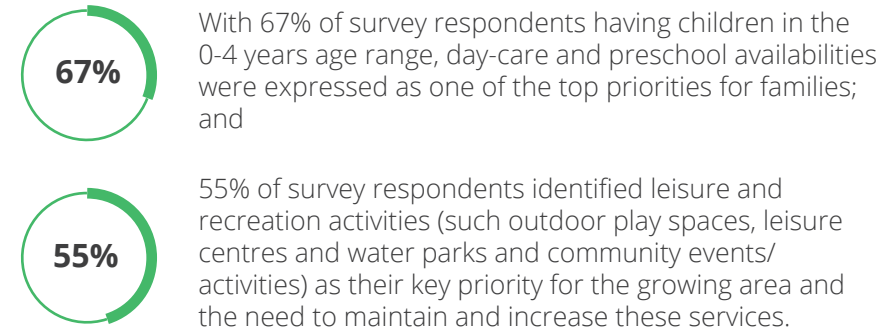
67%

With 67% of survey respondents having children in the 0-4 years age range, day-care and preschool availabilities were expressed as one of the top priorities for families; and

55%

55% of survey respondents identified leisure and recreation activities (such outdoor play spaces, leisure centres and water parks and community events/ activities) as their key priority for the growing area and the need to maintain and increase these services.